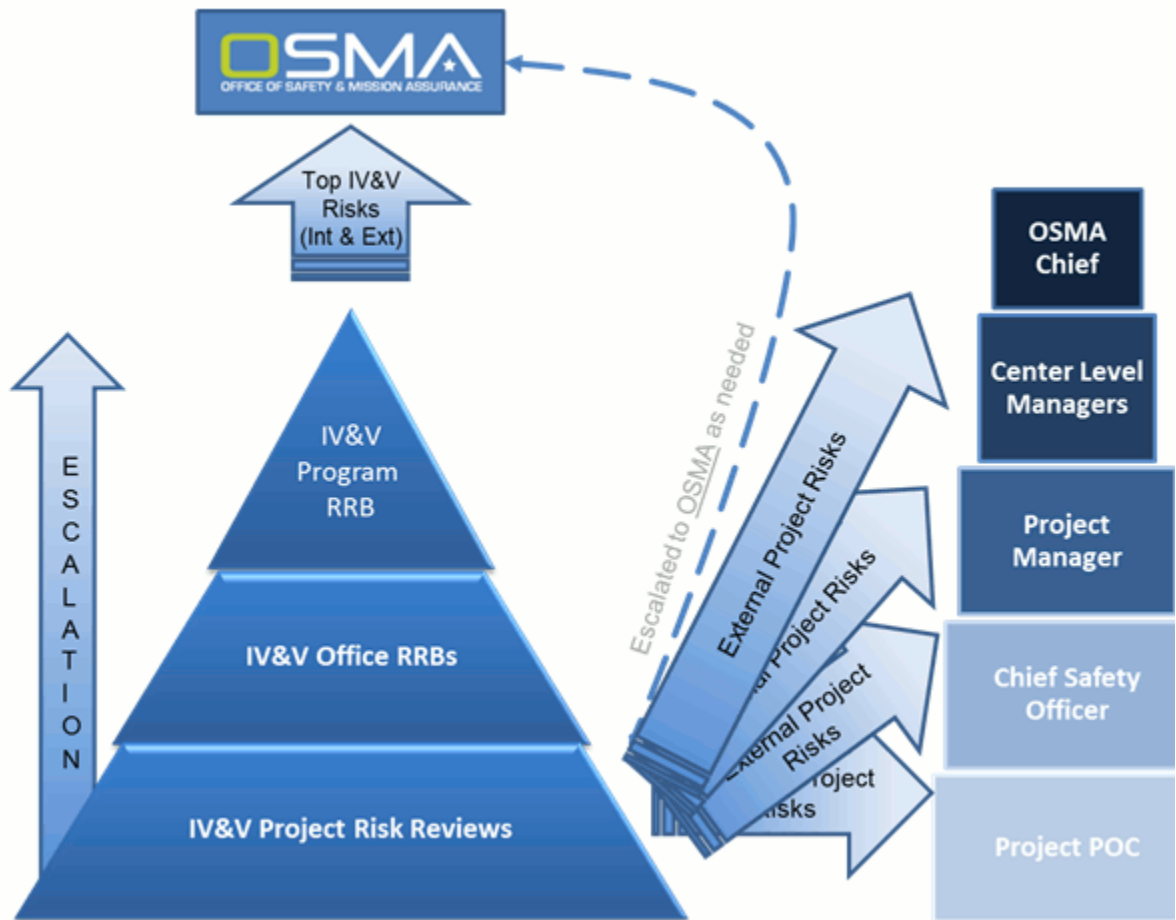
OSMA
OFFICE OF SAFETY & MISSION ASSURANCE

Top IV&V Risks (Int & Ext)

ESCALATION

IV&V Program RRB

IV&V Office RRBs

IV&V Project Risk Reviews

Escalated to OSMA as needed

External Project Risks

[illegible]al Project Risks

External Project Risks

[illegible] Project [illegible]isks

OSMA Chief

Center Level Managers

Project Manager

Chief Safety Officer

Project POC